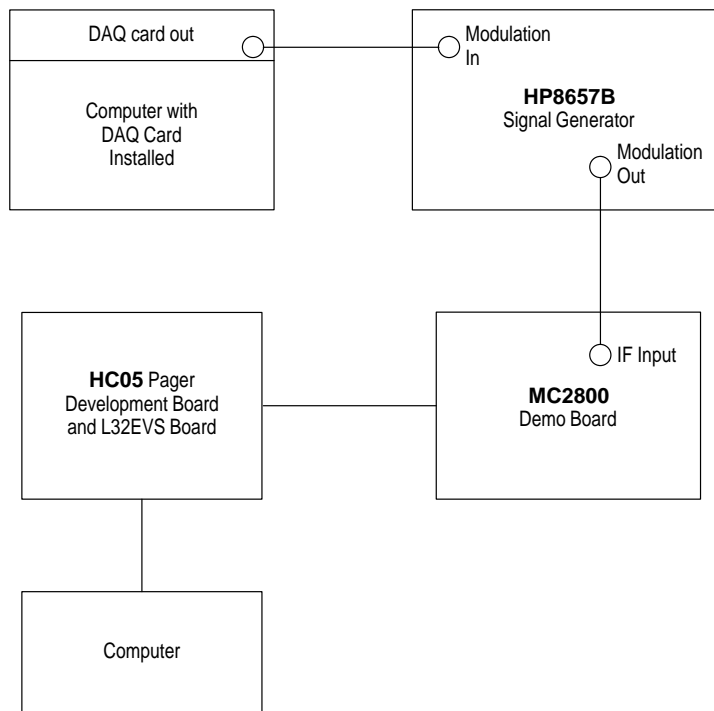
DAQ card out

Computer with DAQ Card Installed

Modulation In

**HP8657B** Signal Generator

Modulation Out

**HC05** Pager Development Board and L32EVS Board

IF Input

**MC2800** Demo Board

Computer